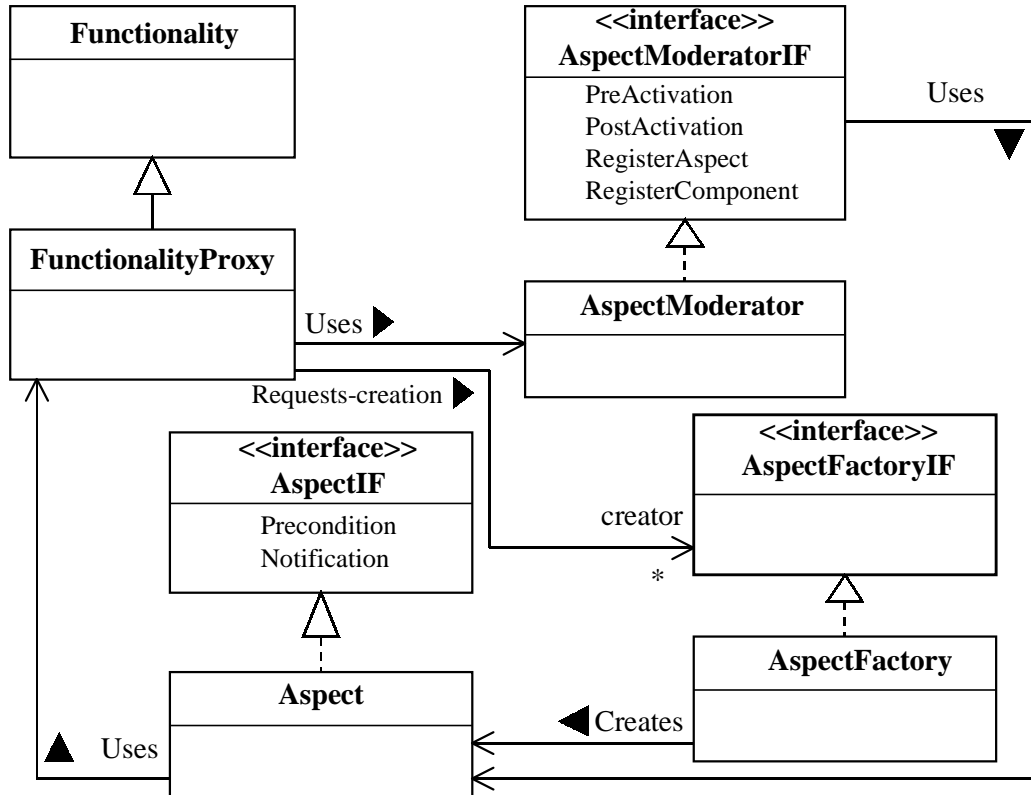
Functionality

<<interface>>
AspectModeratorIF
PreActivation
PostActivation
RegisterAspect
RegisterComponent

Uses

FunctionalityProxy

Uses

AspectModerator

Requests-creation

<<interface>>
AspectIF
Precondition
Notification

<<interface>>
AspectFactoryIF

creator

*

AspectFactory

Aspect

Creates

Uses